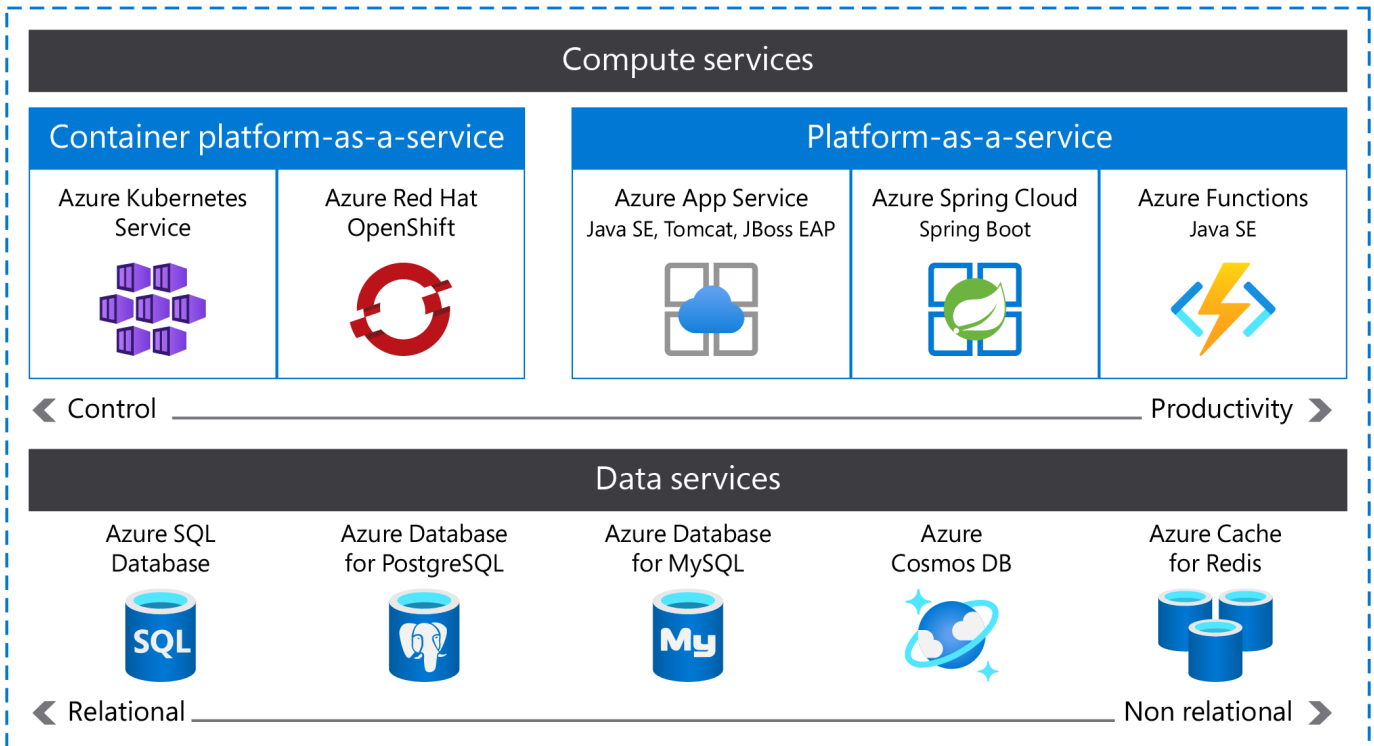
Compute services

Container platform-as-a-service

Azure Kubernetes Service

Azure Red Hat OpenShift

Platform-as-a-service

Azure App Service
Java SE, Tomcat, JBoss EAP

Azure Spring Cloud
Spring Boot

Azure Functions
Java SE

Control

Productivity

Data services

Azure SQL Database

SQL

Azure Database for PostgreSQL

Azure Database for MySQL

My

Azure Cosmos DB

Azure Cache for Redis

Relational

Non relational